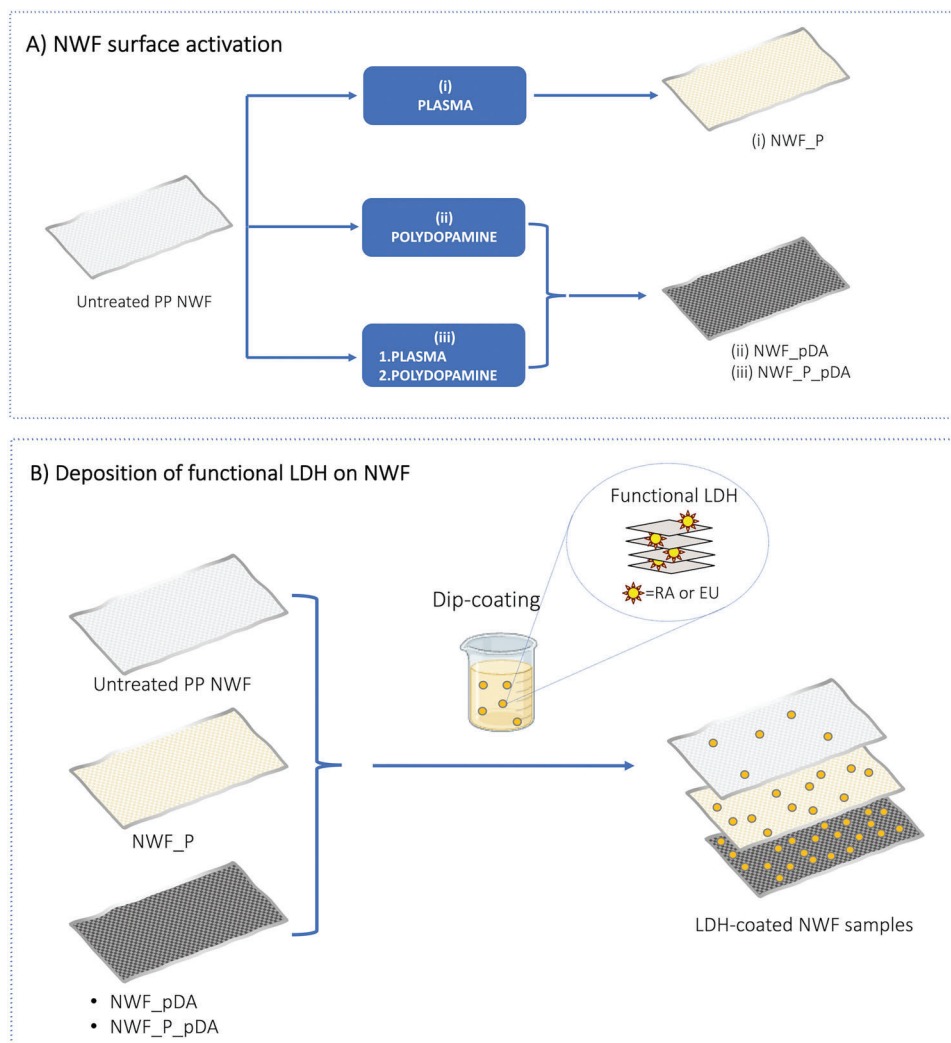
A) NWF surface activation

Untreated PP NWF

(i)
PLASMA

(ii)
POLYDOPAMINE

(iii)
1.PLASMA
2.POLYDOPAMINE

(i) NWF_P

(ii) NWF_pDA
(iii) NWF_P_pDA

B) Deposition of functional LDH on NWF

Untreated PP NWF

NWF_P

• NWF_pDA
• NWF_P_pDA

Dip-coating

Functional LDH

=RA or EU

LDH-coated NWF samples